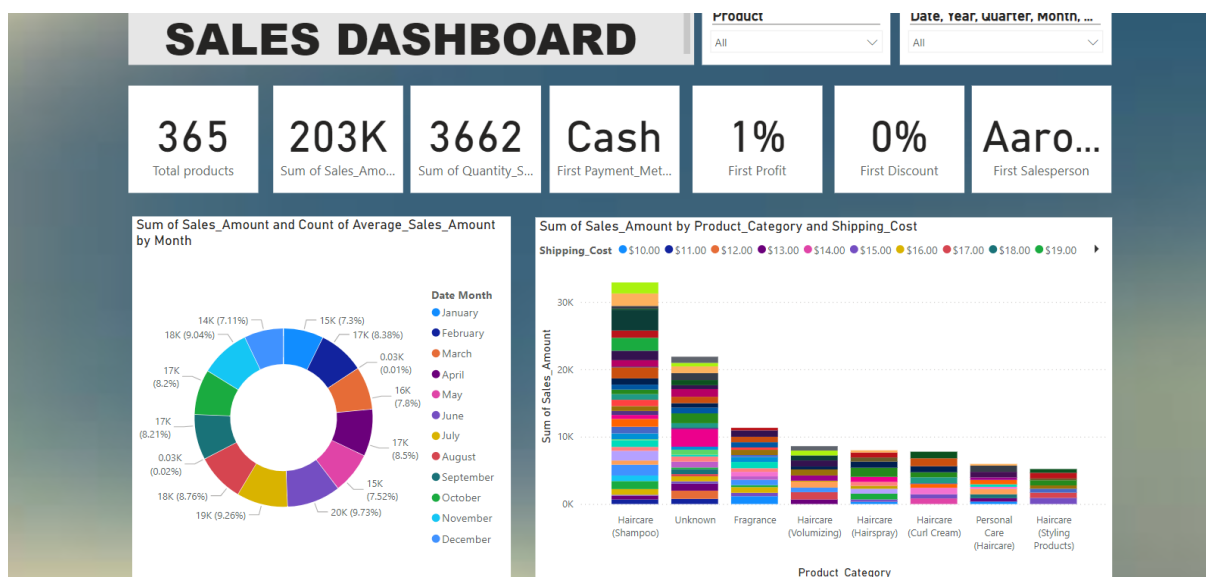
SALES DASHBOARD

Product
All

Date, Year, Quarter, Month, ...
All

365
Total products

203K
Sum of Sales_Amo...

3662
Sum of Quantity_S...

Cash
First Payment_Met...

1%
First Profit

0%
First Discount

Aaro...
First Salesperson

Sum of Sales_Amount and Count of Average_Sales_Amount by Month

15K (7.3%)
17K (8.38%)
0.03K (0.01%)
16K (7.8%)
17K (8.5%)
15K (7.52%)
20K (9.73%)
19K (9.26%)
18K (8.76%)
0.03K (0.02%)
17K (8.21%)
17K (8.2%)
18K (9.04%)
14K (7.11%)

Date Month
January
February
March
April
May
June
July
August
September
October
November
December

Sum of Sales_Amount by Product_Category and Shipping_Cost

Shipping_Cost $10.00 $11.00 $12.00 $13.00 $14.00 $15.00 $16.00 $17.00 $18.00 $19.00

Sum of Sales_Amount
30K
20K
10K
0K

Haircare (Shampoo)
Unknown
Fragrance
Haircare (Volumizing)
Haircare (Hairspray)
Haircare (Curl Cream)
Personal Care (Haircare)
Haircare (Styling Products)

Product_Category